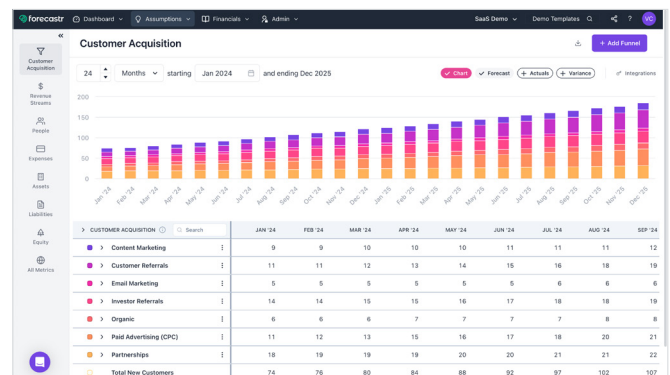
forecastr Dashboard Assumptions Financials Admin SaaS Demo Demo Templates VC

Customer Acquisition Revenue Streams People Expenses Assets Liabilities Equity All Metrics

Customer Acquisition

+ Add Funnel

24 Months starting Jan 2024 and ending Dec 2025

Chart Forecast + Actuals + Variance Integrations

200
150
100
50
0

Jan '24 Feb '24 Mar '24 Apr '24 May '24 Jun '24 Jul '24 Aug '24 Sep '24 Oct '24 Nov '24 Dec '24 Jan '25 Feb '25 Mar '25 Apr '25 May '25 Jun '25 Jul '25 Aug '25 Sep '25 Oct '25 Nov '25 Dec '25

| CUSTOMER ACQUISITION | JAN '24 | FEB '24 | MAR '24 | APR '24 | MAY '24 | JUN '24 | JUL '24 | AUG '24 | SEP '24 |
|---|---|---|---|---|---|---|---|---|---|
| Content Marketing | 9 | 9 | 10 | 10 | 10 | 11 | 11 | 11 | 12 |
| Customer Referrals | 11 | 11 | 12 | 13 | 14 | 15 | 16 | 18 | 19 |
| Email Marketing | 5 | 5 | 5 | 5 | 5 | 5 | 6 | 6 | 6 |
| Investor Referrals | 14 | 14 | 15 | 15 | 16 | 17 | 18 | 18 | 19 |
| Organic | 6 | 6 | 6 | 7 | 7 | 7 | 7 | 8 | 8 |
| Paid Advertising (CPC) | 11 | 12 | 13 | 15 | 15 | 17 | 18 | 20 | 21 |
| Partnerships | 18 | 19 | 19 | 19 | 20 | 20 | 21 | 21 | 22 |
| Total New Customers | 74 | 76 | 80 | 84 | 88 | 92 | 97 | 102 | 107 |